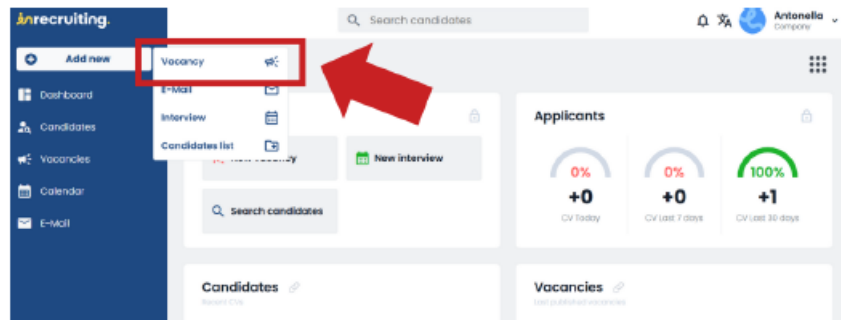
inrecruiting.

Search candidates

Antonella
Company

Add new

Vacancy

E-Mail

Interview

Candidates list

Dashboard

Candidates

Vacancies

Calendar

E-Mail

New vacancy

New interview

Search candidates

Applicants

0%
+0
CV Today

0%
+0
CV Last 7 days

100%
+1
CV Last 30 days

Candidates
Recent CVs

Vacancies
Last published vacancies